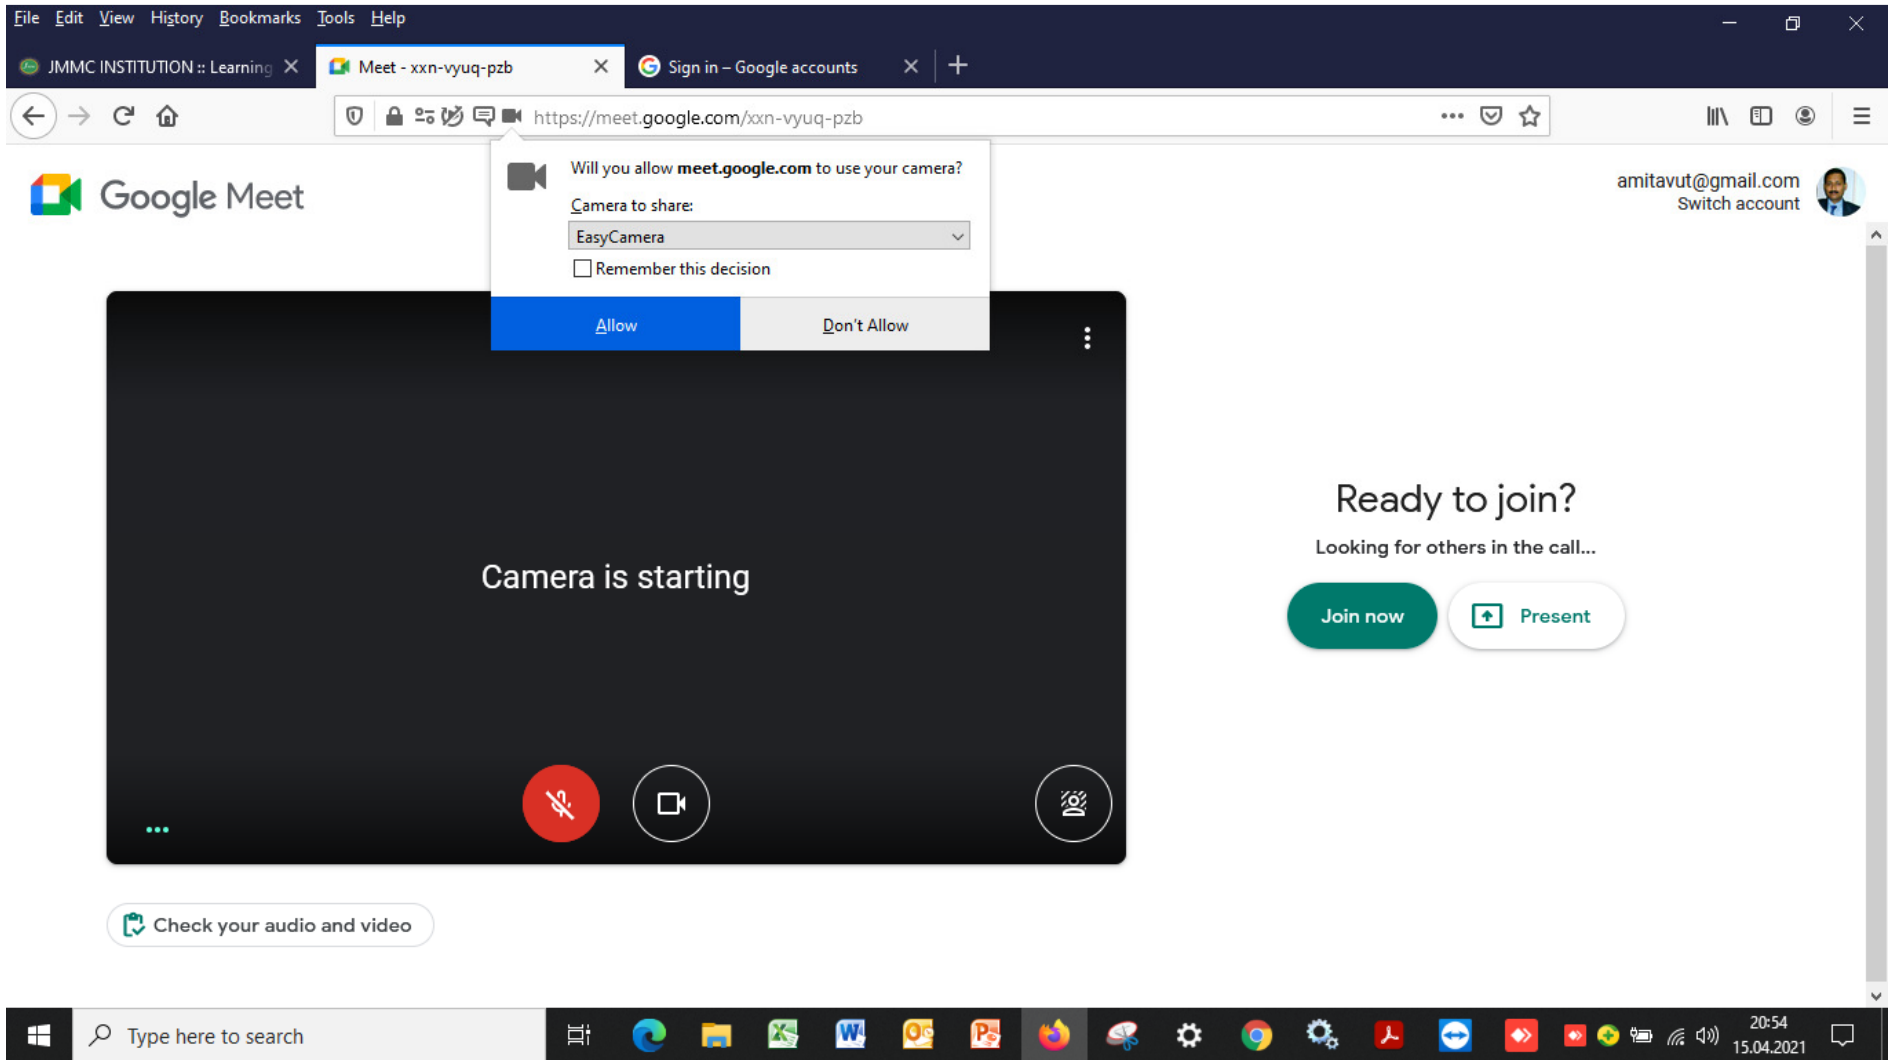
File Edit View History Bookmarks Tools Help

JMMC INSTITUTION :: Learning
Meet - xxn-vyuq-pzb
Sign in – Google accounts

https://meet.google.com/xxn-vyuq-pzb

Google Meet

Will you allow meet.google.com to use your camera?
Camera to share:
EasyCamera
Remember this decision
Allow
Don't Allow

amitavut@gmail.com
Switch account

Camera is starting

Ready to join?
Looking for others in the call...
Join now
Present

Check your audio and video

Type here to search

20:54
15.04.2021